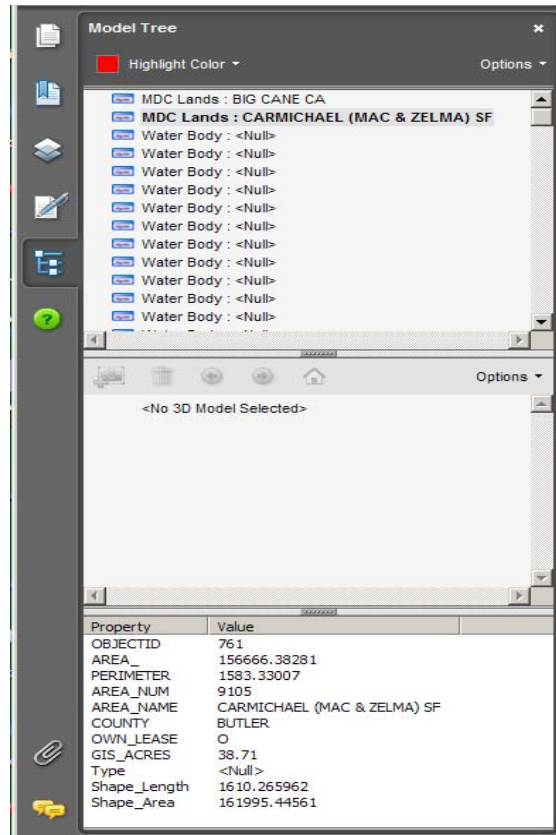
Model Tree

Highlight Color ▾

Options ▾

MDC Lands : BIG CANE CA
MDC Lands : CARMICHAEL (MAC & ZELMA) SF
Water Body : <Null>
Water Body : <Null>
Water Body : <Null>
Water Body : <Null>
Water Body : <Null>
Water Body : <Null>
Water Body : <Null>
Water Body : <Null>
Water Body : <Null>
Water Body : <Null>
Water Body : <Null>

Options ▾

<No 3D Model Selected>

| Property | Value |
|---|---|
| OBJECTID | 761 |
| AREA_ | 156666.38281 |
| PERIMETER | 1583.33007 |
| AREA_NUM | 9105 |
| AREA_NAME | CARMICHAEL (MAC & ZELMA) SF |
| COUNTY | BUTLER |
| OWN_LEASE | O |
| GIS_ACRES | 38.71 |
| Type | <Null> |
| Shape_Length | 1610.265962 |
| Shape_Area | 161995.44561 |